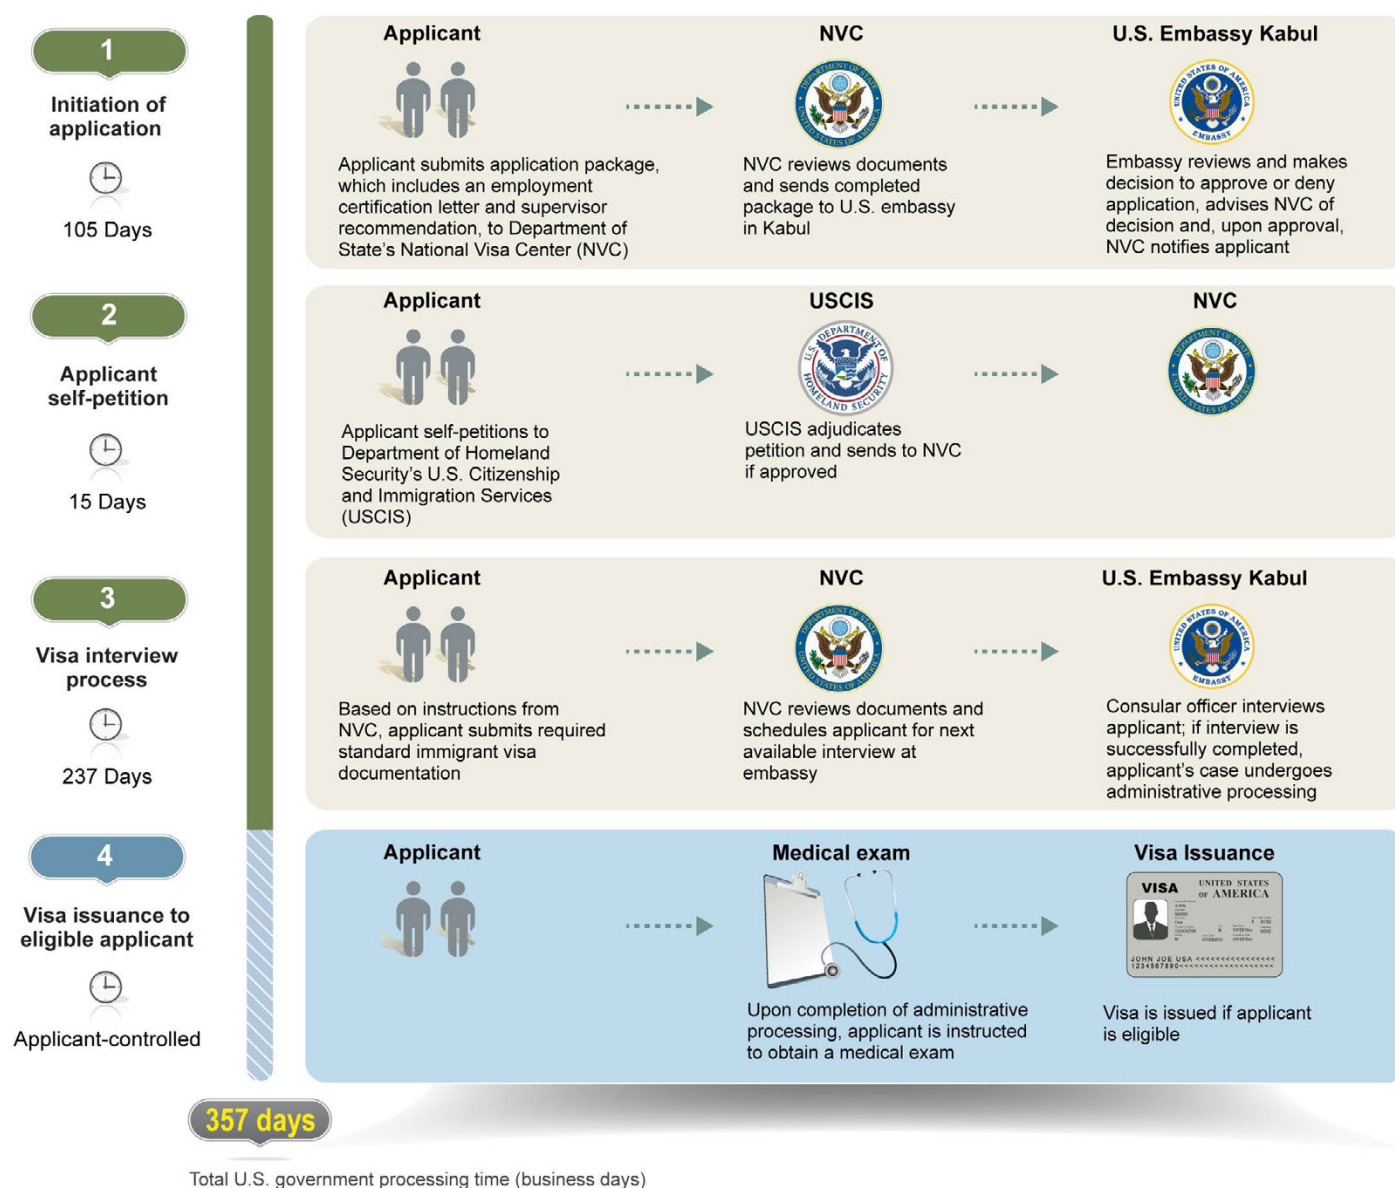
1
Initiation of application
105 Days

Applicant
Applicant submits application package, which includes an employment certification letter and supervisor recommendation, to Department of State's National Visa Center (NVC)

NVC
NVC reviews documents and sends completed package to U.S. embassy in Kabul

U.S. Embassy Kabul
Embassy reviews and makes decision to approve or deny application, advises NVC of decision and, upon approval, NVC notifies applicant

2
Applicant self-petition
15 Days

Applicant
Applicant self-petitions to Department of Homeland Security's U.S. Citizenship and Immigration Services (USCIS)

USCIS
USCIS adjudicates petition and sends to NVC if approved

NVC

3
Visa interview process
237 Days

Applicant
Based on instructions from NVC, applicant submits required standard immigrant visa documentation

NVC
NVC reviews documents and schedules applicant for next available interview at embassy

U.S. Embassy Kabul
Consular officer interviews applicant; if interview is successfully completed, applicant's case undergoes administrative processing

4
Visa issuance to eligible applicant
Applicant-controlled

Applicant

Medical exam
Upon completion of administrative processing, applicant is instructed to obtain a medical exam

Visa Issuance
VISA UNITED STATES OF AMERICA
JOHN JOE USA
Visa is issued if applicant is eligible

357 days
Total U.S. government processing time (business days)